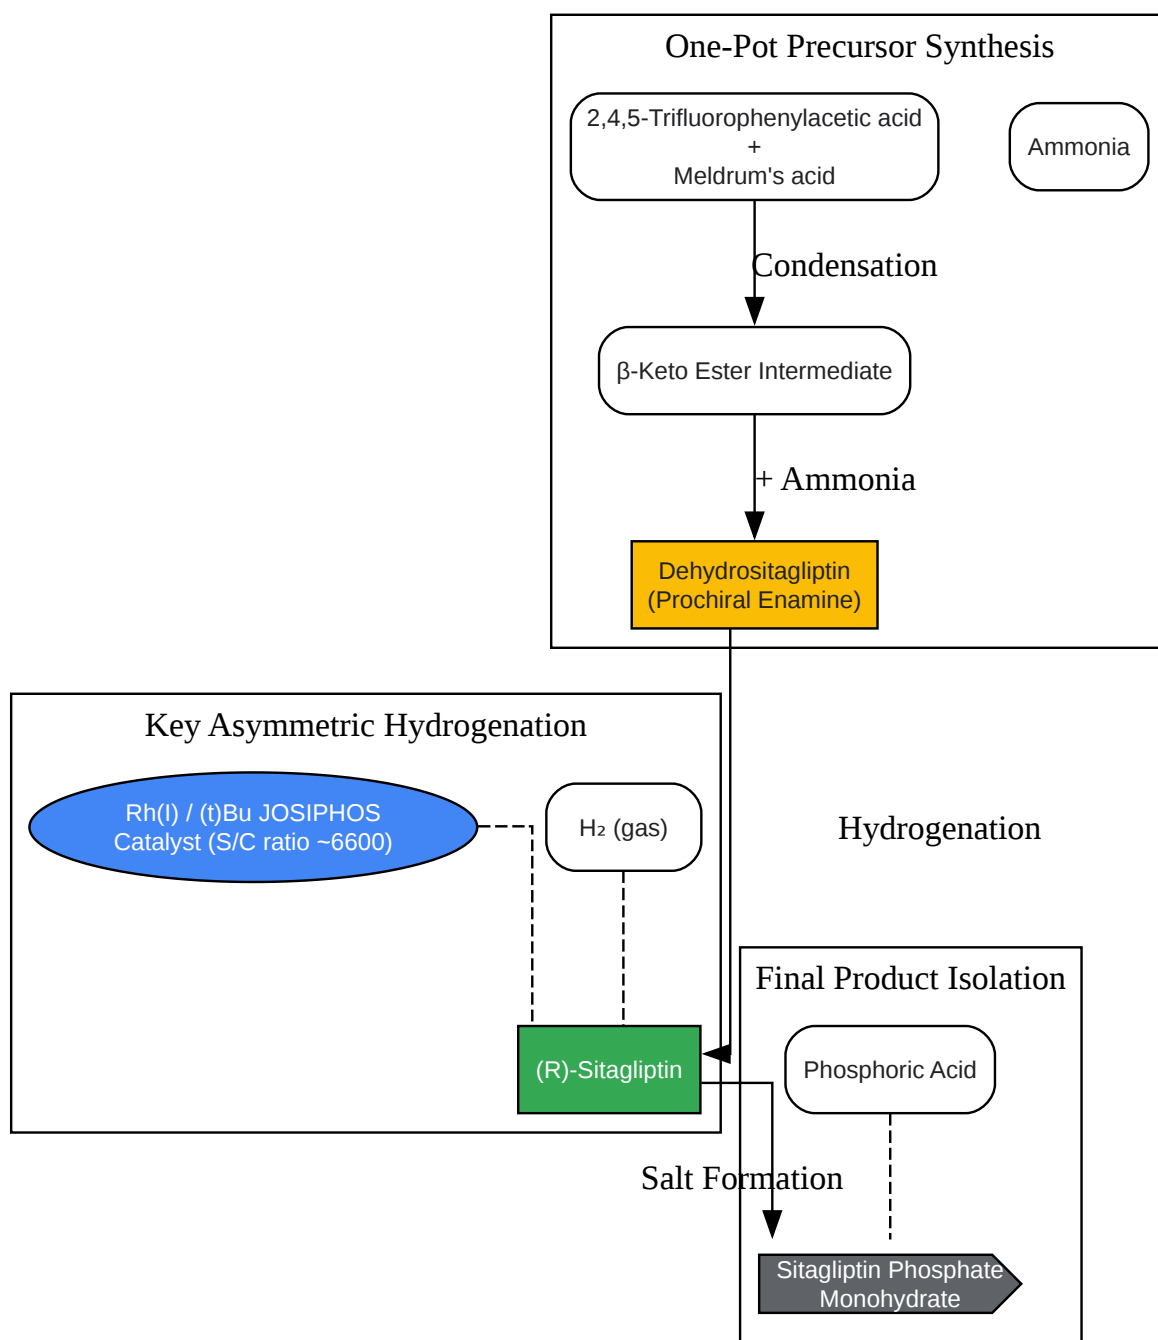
One-Pot Precursor Synthesis

2,4,5-Trifluorophenylacetic acid
+
Meldrum's acid

Ammonia

Condensation

β-Keto Ester Intermediate

+ Ammonia

Dehydrositagliptin
(Prochiral Enamine)

Key Asymmetric Hydrogenation

Rh(I) / (t)Bu JOSIPHOS
Catalyst (S/C ratio ~6600)

$H_2$ (gas)

Hydrogenation

(R)-Sitagliptin

Final Product Isolation

Phosphoric Acid

Salt Formation

Sitagliptin Phosphate
Monohydrate